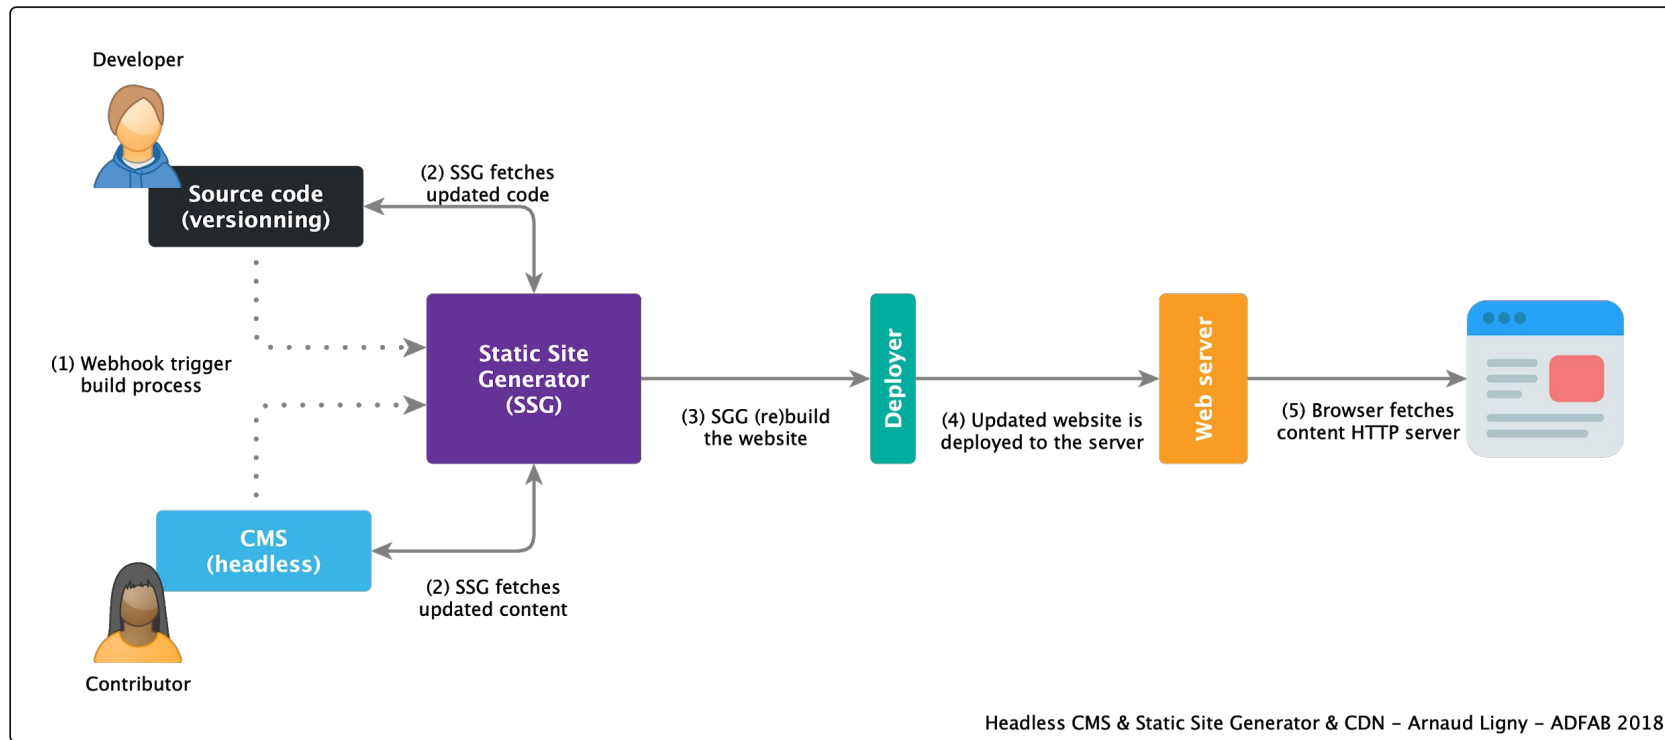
Developer

Source code (versionning)

(2) SSG fetches updated code

(1) Webhook trigger build process

Static Site Generator (SSG)

(3) SGG (re)build the website

Deployer

(4) Updated website is deployed to the server

Web server

(5) Browser fetches content HTTP server

CMS (headless)

(2) SSG fetches updated content

Contributor

Headless CMS & Static Site Generator & CDN – Arnaud Ligny – ADFAB 2018